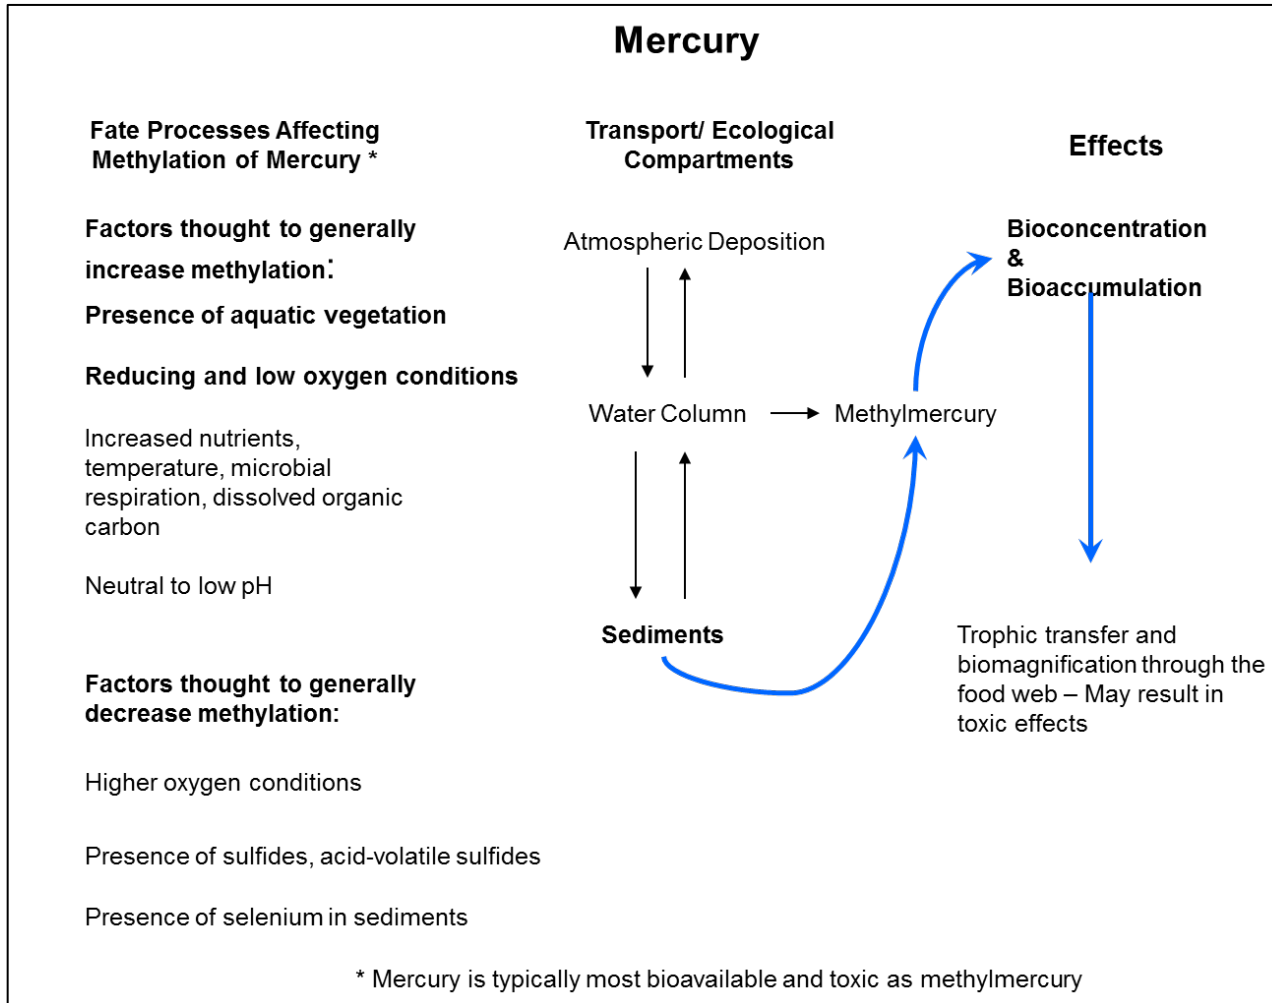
Mercury

Fate Processes Affecting Methylation of Mercury *

Factors thought to generally increase methylation:

Presence of aquatic vegetation

Reducing and low oxygen conditions

Increased nutrients, temperature, microbial respiration, dissolved organic carbon

Neutral to low pH

Factors thought to generally decrease methylation:

Higher oxygen conditions

Presence of sulfides, acid-volatile sulfides

Presence of selenium in sediments

Transport/ Ecological Compartments

Atmospheric Deposition

Water Column

Methylmercury

Sediments

Effects

Bioconcentration & Bioaccumulation

Trophic transfer and biomagnification through the food web – May result in toxic effects

* Mercury is typically most bioavailable and toxic as methylmercury